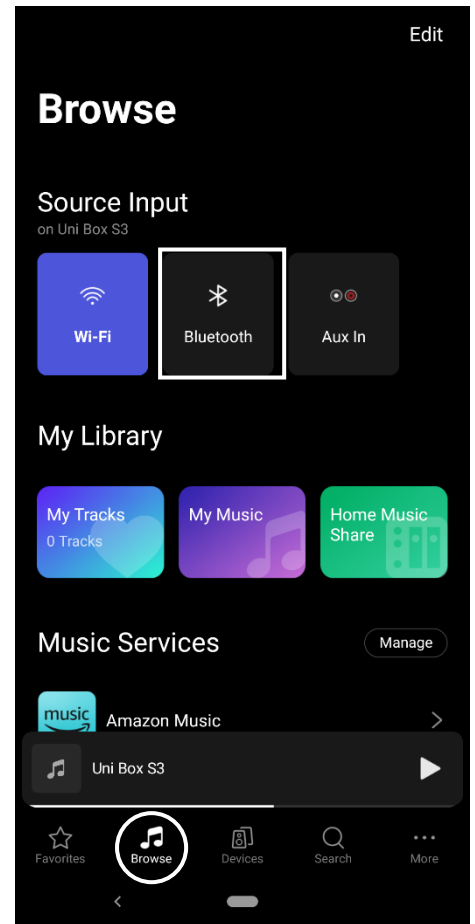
Edit

Browse

Source Input
on Uni Box S3

Wi-Fi

Bluetooth

Aux In

My Library

My Tracks
0 Tracks

My Music

Home Music Share

Music Services

Manage

music

Amazon Music

Uni Box S3

Favorites

Browse

Devices

Search

More